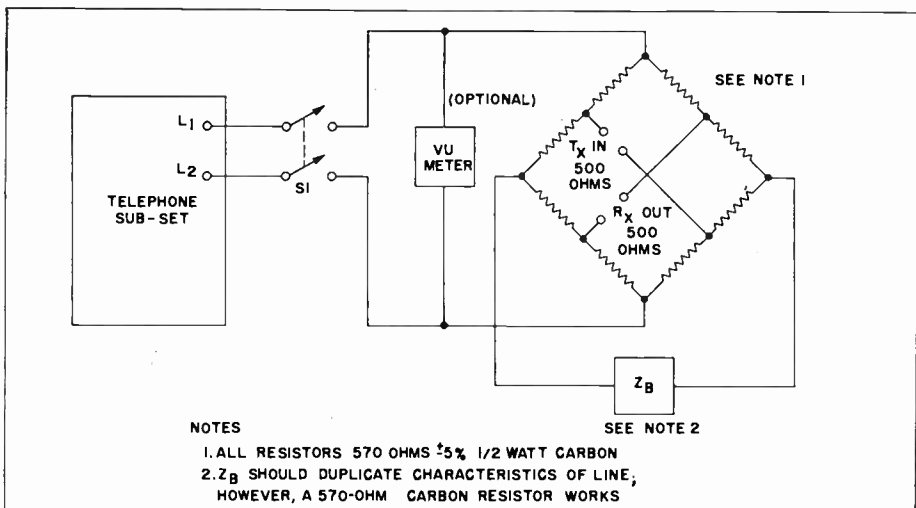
TELEPHONE SUB-SET

$L_1$

$L_2$

S1

(OPTIONAL)

VU METER

SEE NOTE 1

$T_X$ IN 500 OHMS

$R_X$ OUT 500 OHMS

$Z_B$

SEE NOTE 2

NOTES

1. ALL RESISTORS 570 OHMS $\pm$5% 1/2 WATT CARBON

2. $Z_B$ SHOULD DUPLICATE CHARACTERISTICS OF LINE; HOWEVER, A 570-OHM CARBON RESISTOR WORKS